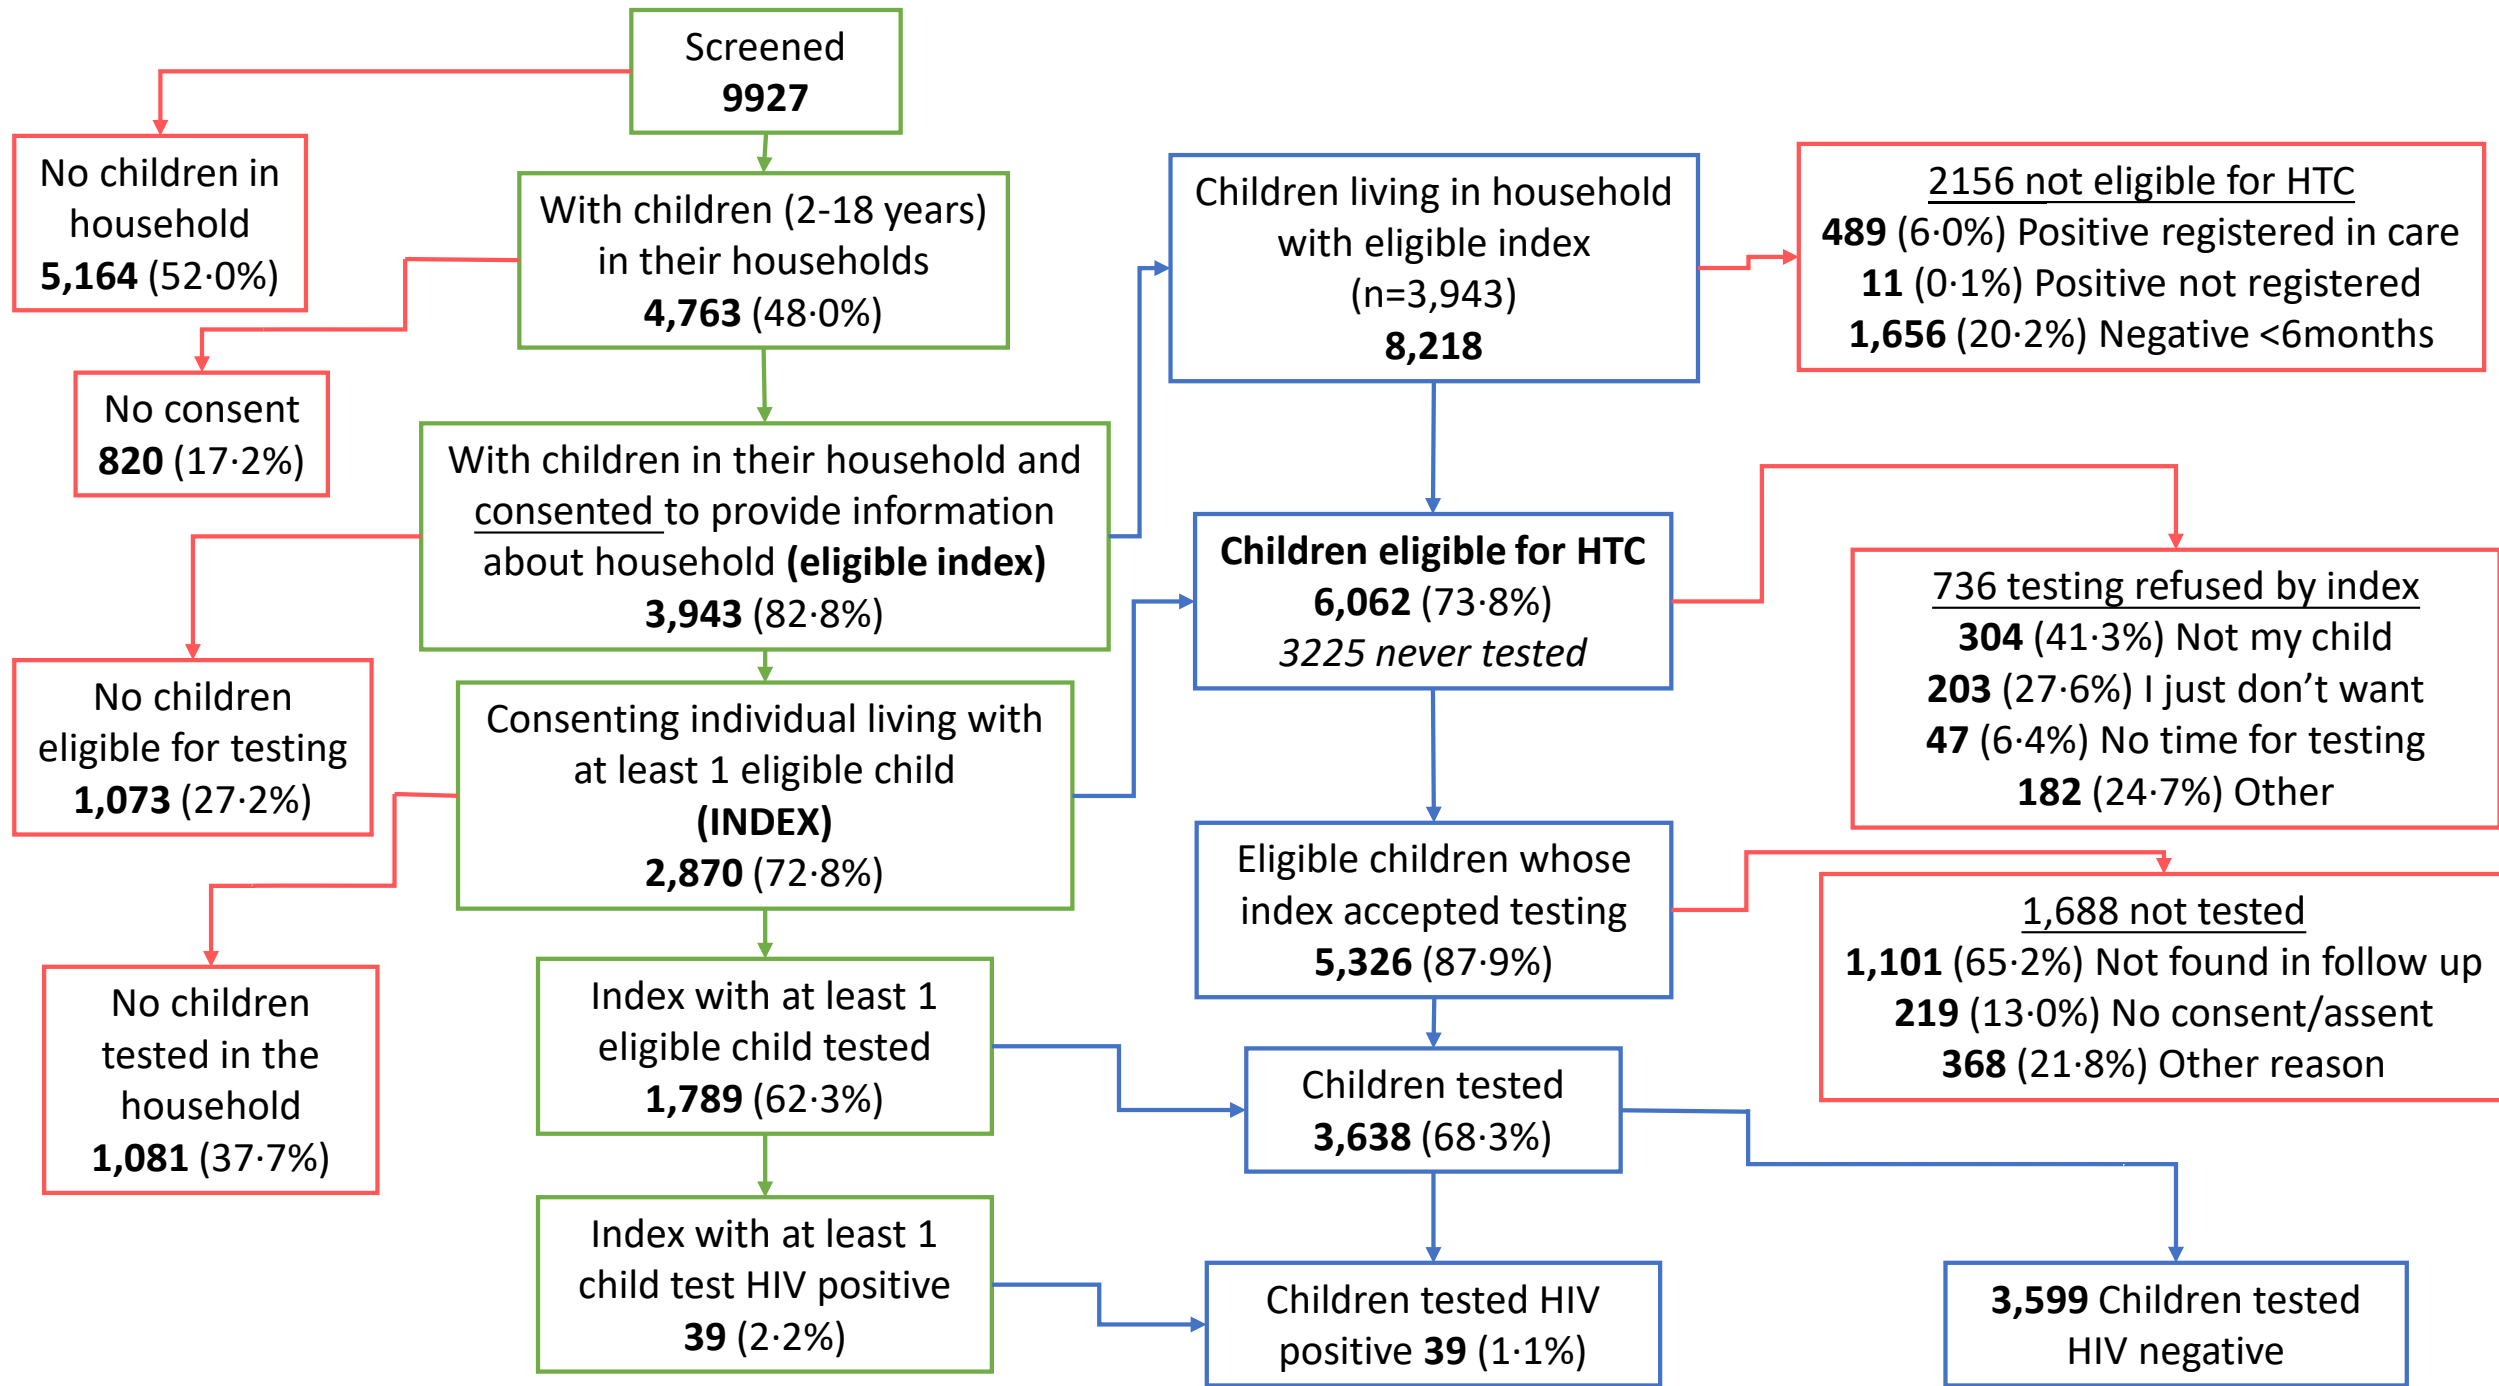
Screened
9927

No children in household
5,164 (52·0%)

With children (2-18 years) in their households
4,763 (48·0%)

No consent
820 (17·2%)

With children in their household and consented to provide information about household (eligible index)
3,943 (82·8%)

No children eligible for testing
1,073 (27·2%)

Consenting individual living with at least 1 eligible child (INDEX)
2,870 (72·8%)

No children tested in the household
1,081 (37·7%)

Index with at least 1 eligible child tested
1,789 (62·3%)

Index with at least 1 child test HIV positive
39 (2·2%)

Children living in household with eligible index (n=3,943)
8,218

2156 not eligible for HTC
489 (6·0%) Positive registered in care
11 (0·1%) Positive not registered
1,656 (20·2%) Negative <6months

Children eligible for HTC
6,062 (73·8%)
3225 never tested

736 testing refused by index
304 (41·3%) Not my child
203 (27·6%) I just don’t want
47 (6·4%) No time for testing
182 (24·7%) Other

Eligible children whose index accepted testing
5,326 (87·9%)

1,688 not tested
1,101 (65·2%) Not found in follow up
219 (13·0%) No consent/assent
368 (21·8%) Other reason

Children tested
3,638 (68·3%)

Children tested HIV positive 39 (1·1%)

3,599 Children tested HIV negative